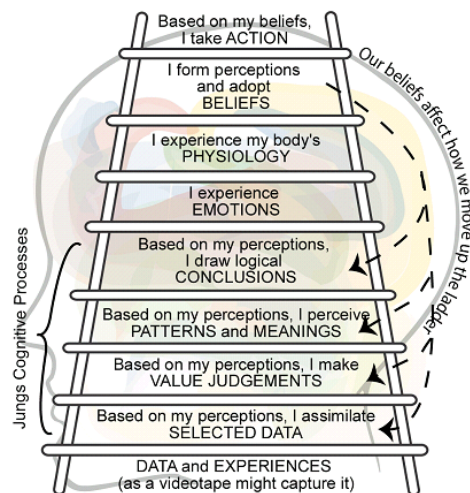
Based on my beliefs, I take ACTION

I form perceptions and adopt BELIEFS

I experience my body's PHYSIOLOGY

I experience EMOTIONS

Based on my perceptions, I draw logical CONCLUSIONS

Based on my perceptions, I perceive PATTERNS and MEANINGS

Based on my perceptions, I make VALUE JUDGEMENTS

Based on my perceptions, I assimilate SELECTED DATA

DATA and EXPERIENCES (as a videotape might capture it)

Our beliefs affect how we move up the ladder

Jungs Cognitive Processes